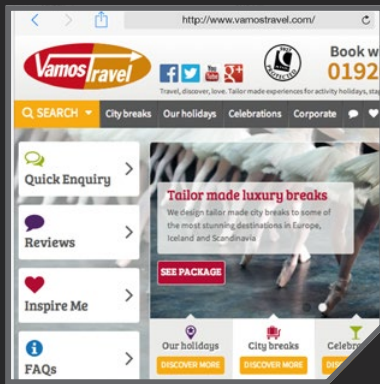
http://www.vamostravel.com/

Vamos Travel

Travel, discover, love. Tailor made experiences for activity holidays, stag

Book w
0192

SEARCH City breaks Our holidays Celebrations Corporate

Quick Enquiry

Reviews

Inspire Me

FAQs

Tailor made luxury breaks

We design tailor made city breaks to some of the most stunning destinations in Europe, Iceland and Scandinavia

SEE PACKAGE

Our holidays
DISCOVER MORE

City breaks
DISCOVER MORE

Celebr
DISCOV